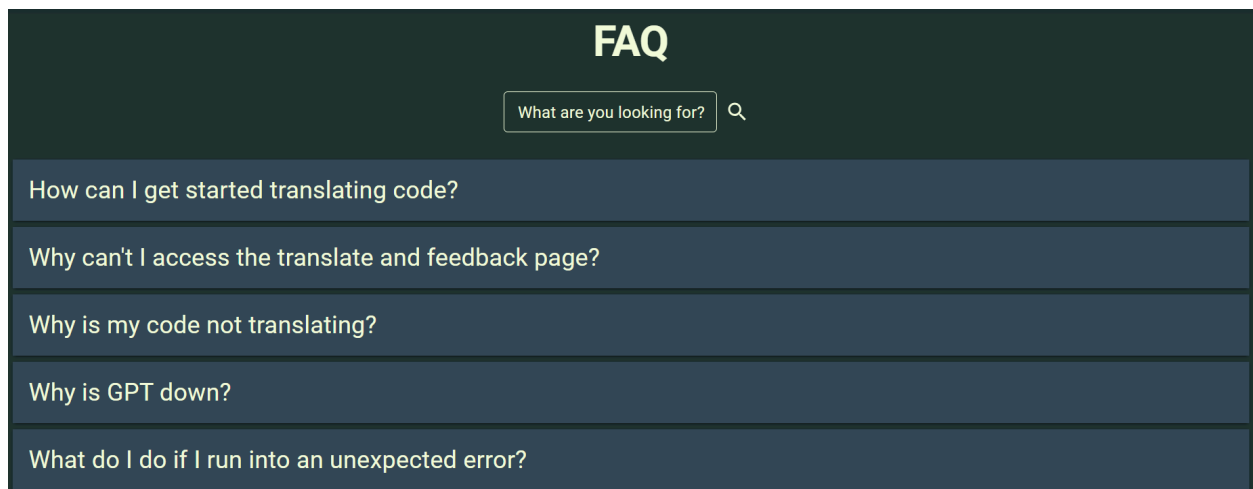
FAQ

What are you looking for?

How can I get started translating code?

Why can't I access the translate and feedback page?

Why is my code not translating?

Why is GPT down?

What do I do if I run into an unexpected error?